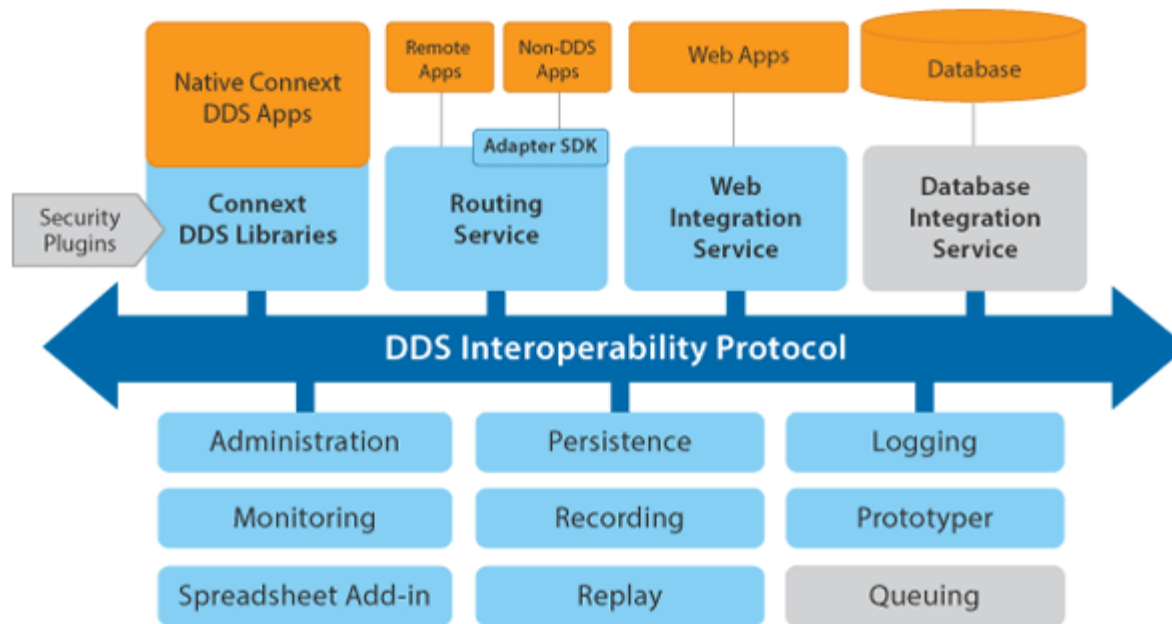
Native Connext DDS Apps

Remote Apps

Non-DDS Apps

Web Apps

Database

Adapter SDK

Security Plugins

Connext DDS Libraries

Routing Service

Web Integration Service

Database Integration Service

DDS Interoperability Protocol

Administration

Persistence

Logging

Monitoring

Recording

Prototyper

Spreadsheet Add-in

Replay

Queuing